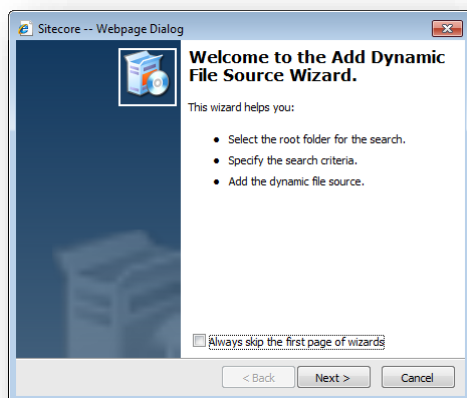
Sitecore -- Webpage Dialog

Welcome to the Add Dynamic File Source Wizard.

This wizard helps you:

- Select the root folder for the search.
- Specify the search criteria.
- Add the dynamic file source.

Always skip the first page of wizards

< Back
Next >
Cancel